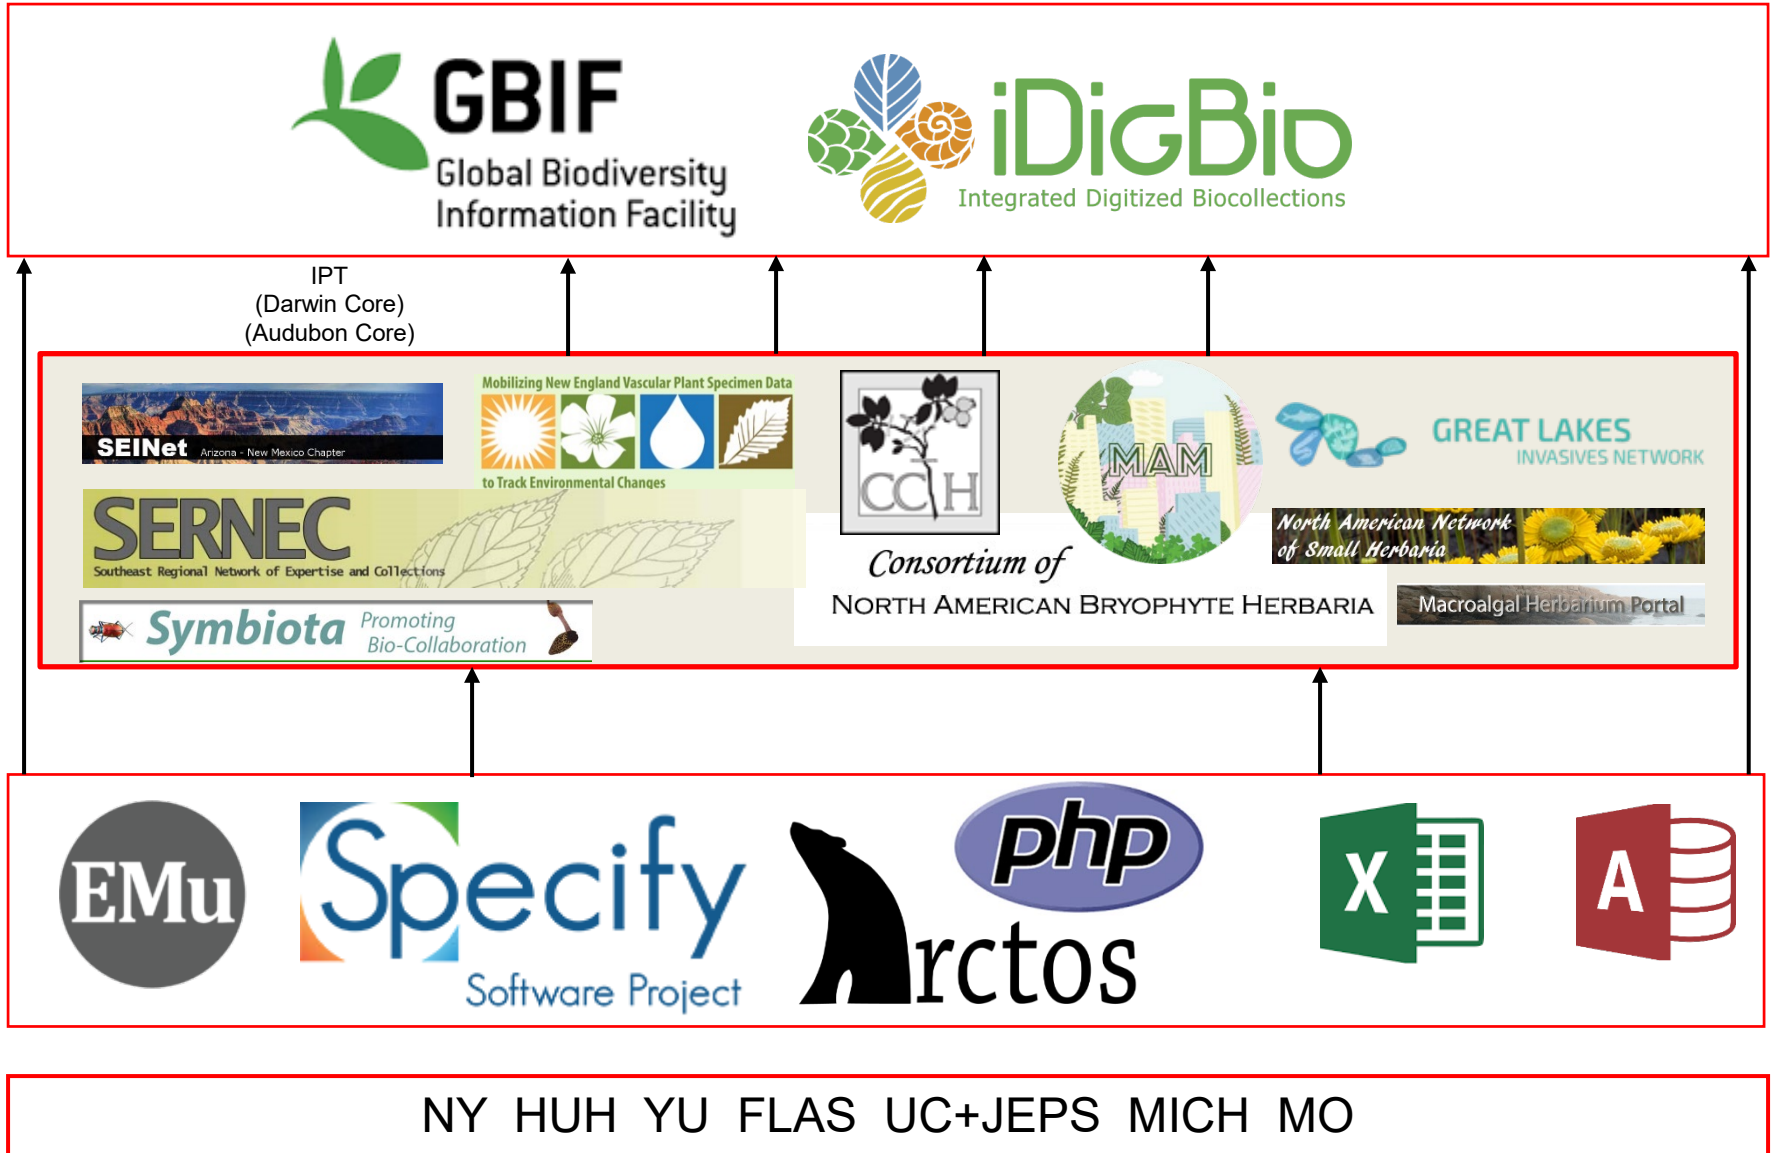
GBIF
Global Biodiversity
Information Facility

iDigBio
Integrated Digitized Biocollections

IPT
(Darwin Core)
(Audubon Core)

SEINet Arizona - New Mexico Chapter

Mobilizing New England Vascular Plant Specimen Data
to Track Environmental Changes

CCH

MAM

GREAT LAKES
INVASIVES NETWORK

SERNEC
Southeast Regional Network of Expertise and Collections

North American Network
of Small Herbaria

Consortium of
NORTH AMERICAN BRYOPHYTE HERBARIA

Macroalgal Herbarium Portal

Symbiota Promoting Bio-Collaboration

EMu

Specify
Software Project

php

Arctos

X

A

NY HUH YU FLAS UC+JEPS MICH MO